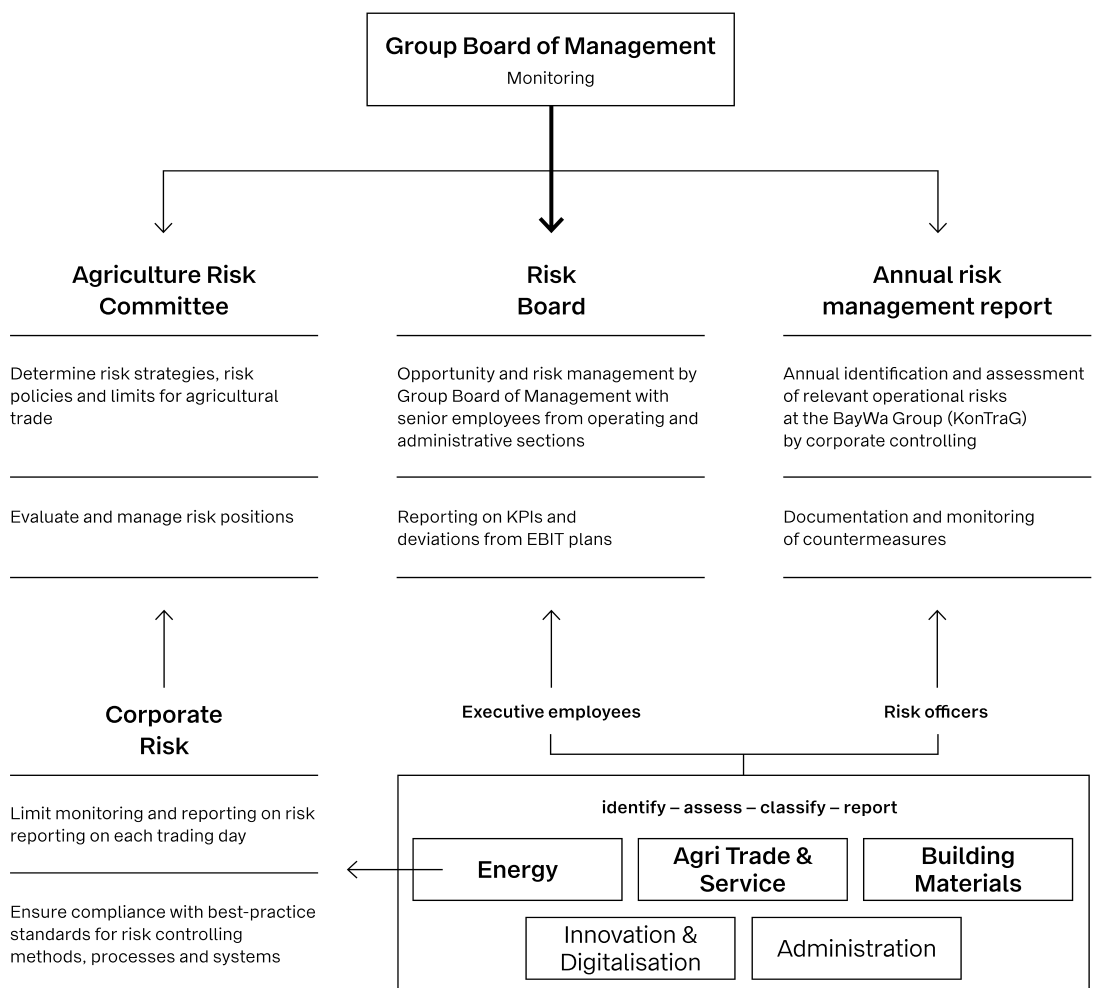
Group Board of Management
Monitoring

Agriculture Risk Committee

Determine risk strategies, risk policies and limits for agricultural trade

Evaluate and manage risk positions

Risk Board

Opportunity and risk management by Group Board of Management with senior employees from operating and administrative sections

Reporting on KPIs and deviations from EBIT plans

Annual risk management report

Annual identification and assessment of relevant operational risks at the BayWa Group (KonTraG) by corporate controlling

Documentation and monitoring of countermeasures

Corporate Risk

Limit monitoring and reporting on risk reporting on each trading day

Ensure compliance with best-practice standards for risk controlling methods, processes and systems

Executive employees

Risk officers

identify – assess – classify – report

Energy

Agri Trade & Service

Building Materials

Innovation & Digitalisation

Administration